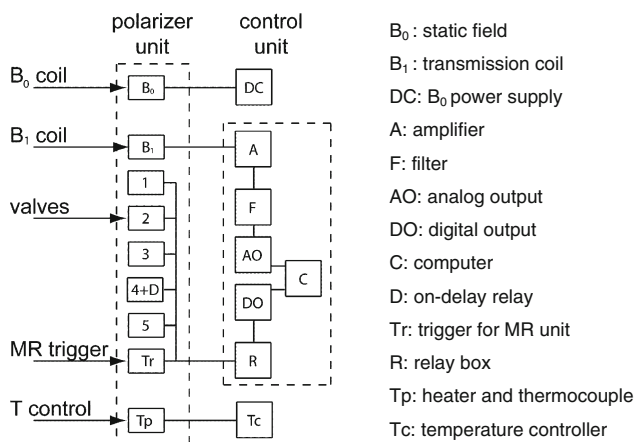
polarizer unit

control unit

$B_0$ coil

$B_0$

DC

$B_1$ coil

$B_1$

A

valves

1

2

3

4+D

5

F

AO

C

DO

MR trigger

Tr

R

T control

Tp

Tc

$B_0$: static field

$B_1$: transmission coil

DC: $B_0$ power supply

A: amplifier

F: filter

AO: analog output

DO: digital output

C: computer

D: on-delay relay

Tr: trigger for MR unit

R: relay box

Tp: heater and thermocouple

Tc: temperature controller